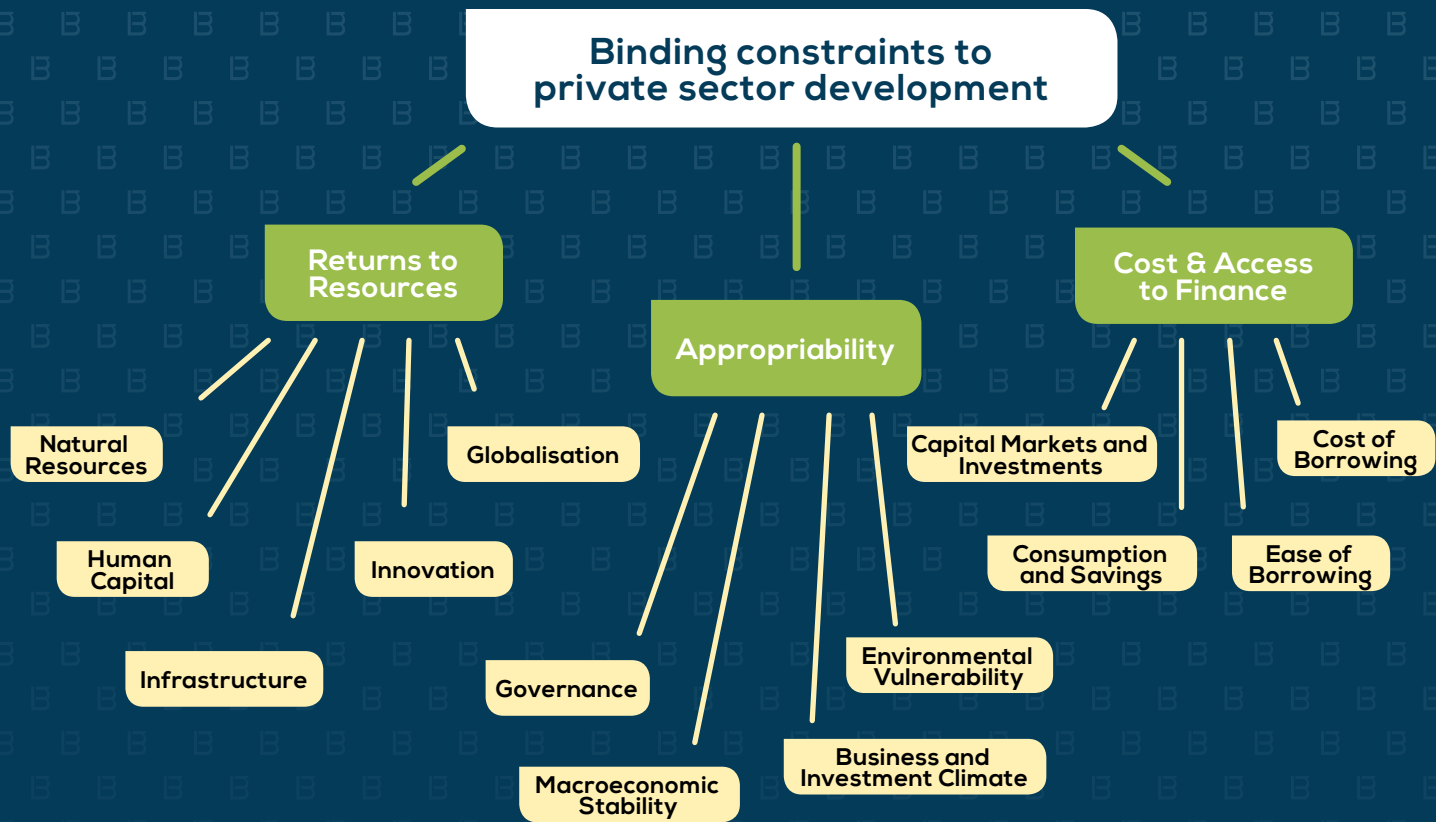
Binding constraints to private sector development

Returns to Resources

Natural Resources

Human Capital

Infrastructure

Innovation

Globalisation

Appropriability

Governance

Macroeconomic Stability

Business and Investment Climate

Environmental Vulnerability

Cost & Access to Finance

Capital Markets and Investments

Consumption and Savings

Ease of Borrowing

Cost of Borrowing